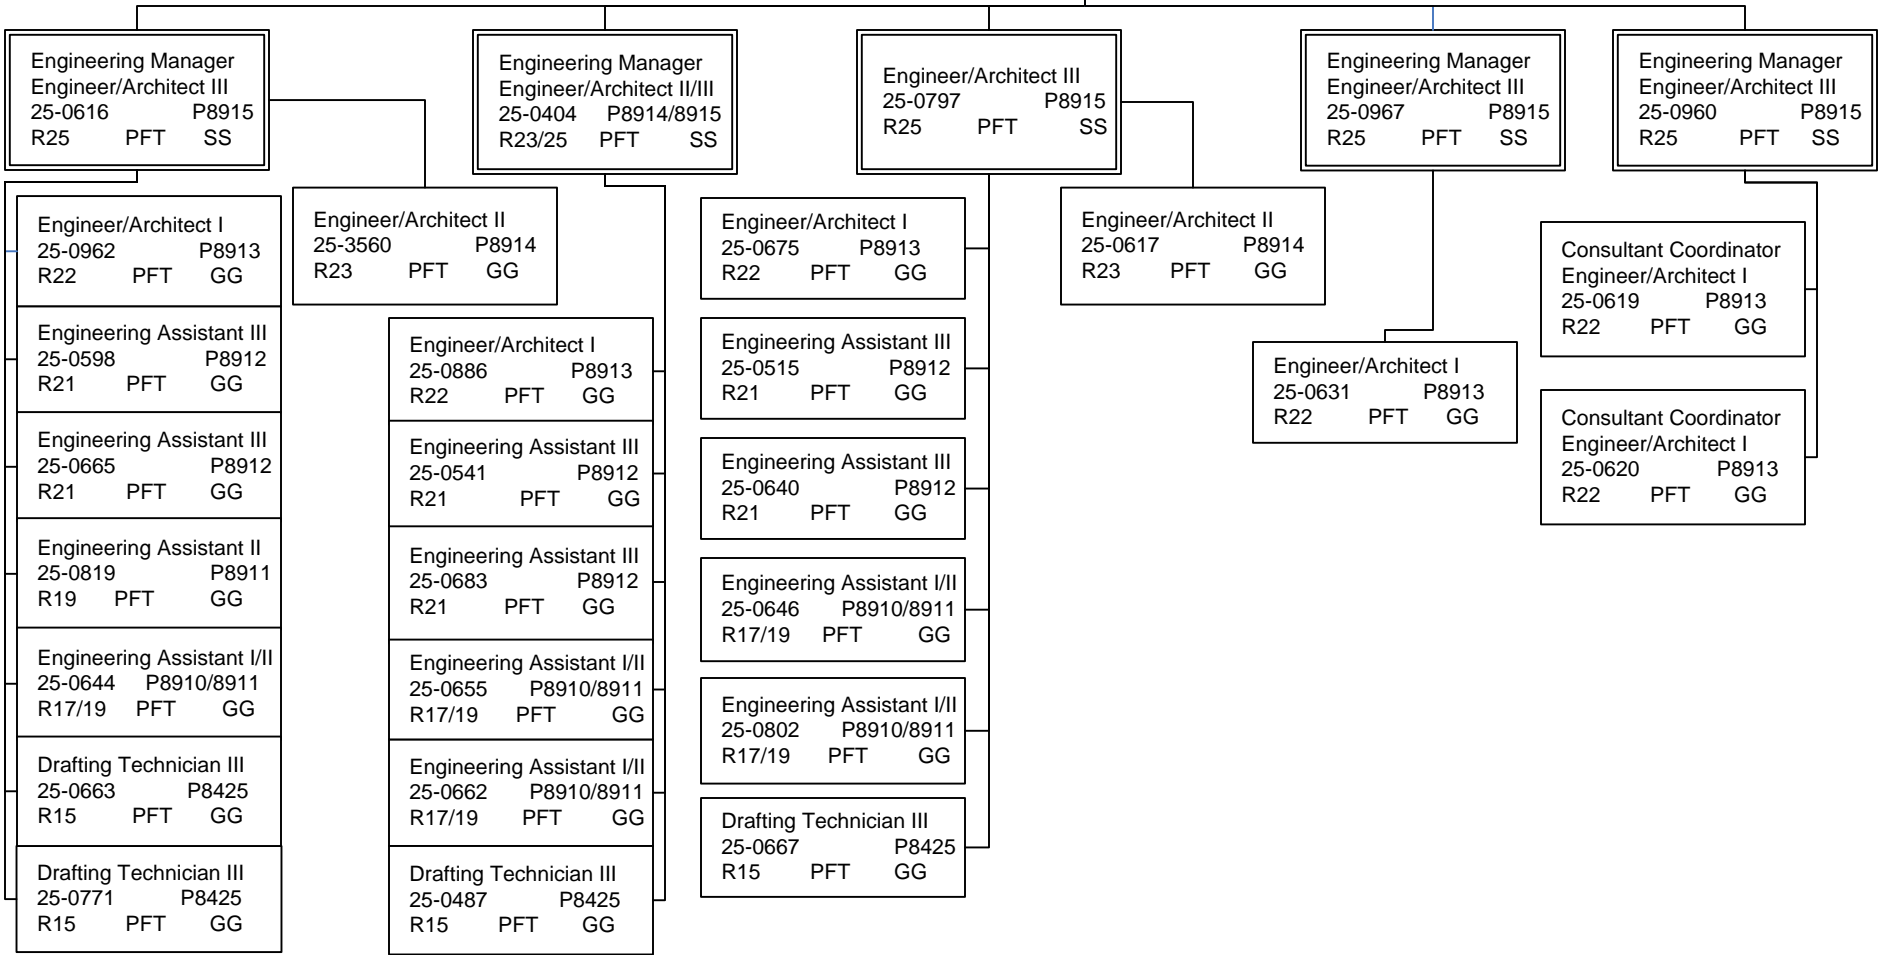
Engineering Manager
Engineer/Architect III
25-0616 P8915
R25 PFT SS

Engineer/Architect I
25-0962 P8913
R22 PFT GG

Engineering Assistant III
25-0598 P8912
R21 PFT GG

Engineering Assistant III
25-0665 P8912
R21 PFT GG

Engineering Assistant II
25-0819 P8911
R19 PFT GG

Engineering Assistant I/II
25-0644 P8910/8911
R17/19 PFT GG

Drafting Technician III
25-0663 P8425
R15 PFT GG

Drafting Technician III
25-0771 P8425
R15 PFT GG

Engineer/Architect II
25-3560 P8914
R23 PFT GG

Engineering Manager
Engineer/Architect II/III
25-0404 P8914/8915
R23/25 PFT SS

Engineer/Architect I
25-0886 P8913
R22 PFT GG

Engineering Assistant III
25-0541 P8912
R21 PFT GG

Engineering Assistant III
25-0683 P8912
R21 PFT GG

Engineering Assistant I/II
25-0655 P8910/8911
R17/19 PFT GG

Engineering Assistant I/II
25-0662 P8910/8911
R17/19 PFT GG

Drafting Technician III
25-0487 P8425
R15 PFT GG

Engineer/Architect III
25-0797 P8915
R25 PFT SS

Engineer/Architect I
25-0675 P8913
R22 PFT GG

Engineering Assistant III
25-0515 P8912
R21 PFT GG

Engineering Assistant III
25-0640 P8912
R21 PFT GG

Engineering Assistant I/II
25-0646 P8910/8911
R17/19 PFT GG

Engineering Assistant I/II
25-0802 P8910/8911
R17/19 PFT GG

Drafting Technician III
25-0667 P8425
R15 PFT GG

Engineer/Architect II
25-0617 P8914
R23 PFT GG

Engineering Manager
Engineer/Architect III
25-0967 P8915
R25 PFT SS

Engineer/Architect I
25-0631 P8913
R22 PFT GG

Engineering Manager
Engineer/Architect III
25-0960 P8915
R25 PFT SS

Consultant Coordinator
Engineer/Architect I
25-0619 P8913
R22 PFT GG

Consultant Coordinator
Engineer/Architect I
25-0620 P8913
R22 PFT GG